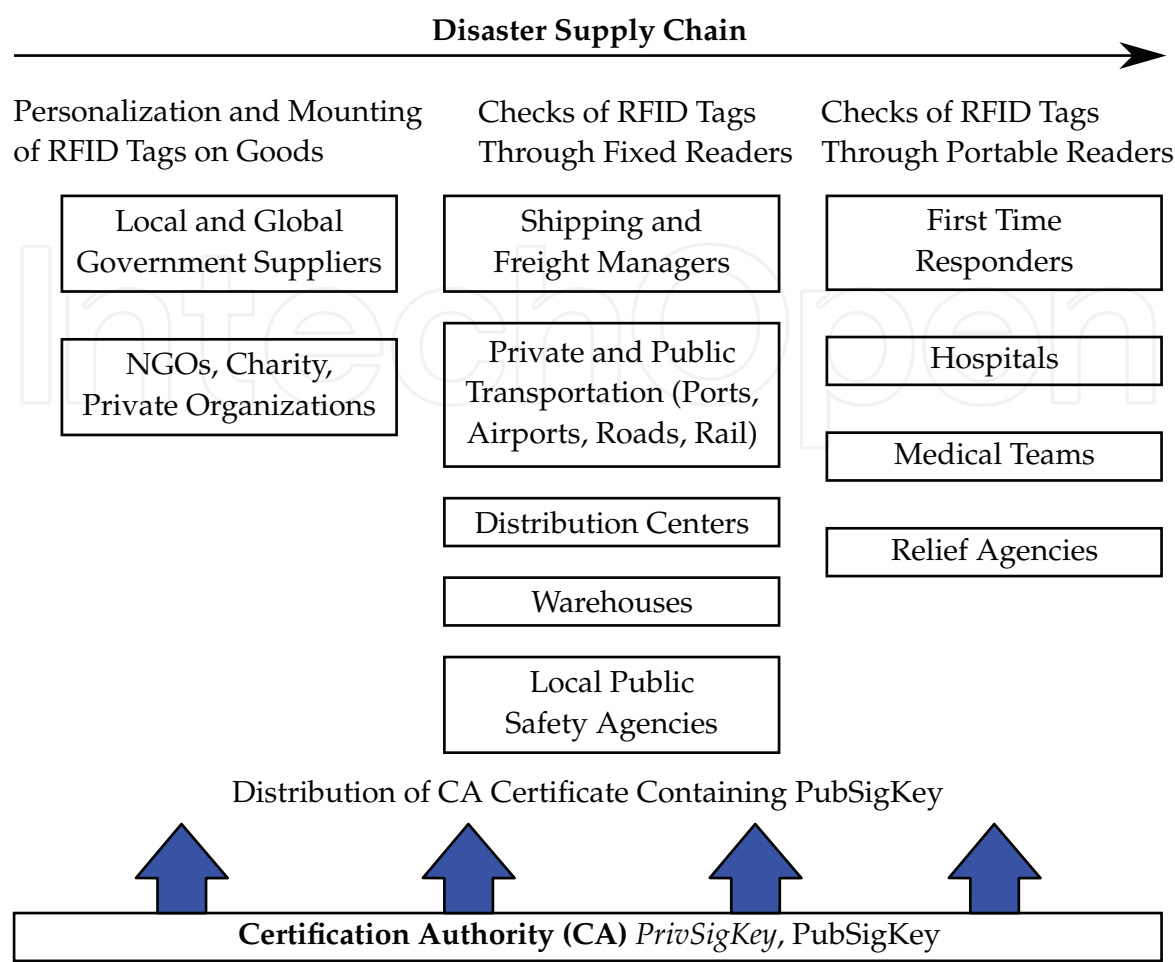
Disaster Supply Chain

Personalization and Mounting of RFID Tags on Goods

Local and Global Government Suppliers

NGOs, Charity, Private Organizations

Checks of RFID Tags Through Fixed Readers

Shipping and Freight Managers

Private and Public Transportation (Ports, Airports, Roads, Rail)

Distribution Centers

Warehouses

Local Public Safety Agencies

Checks of RFID Tags Through Portable Readers

First Time Responders

Hospitals

Medical Teams

Relief Agencies

Distribution of CA Certificate Containing PubSigKey

Certification Authority (CA) PrivSigKey, PubSigKey